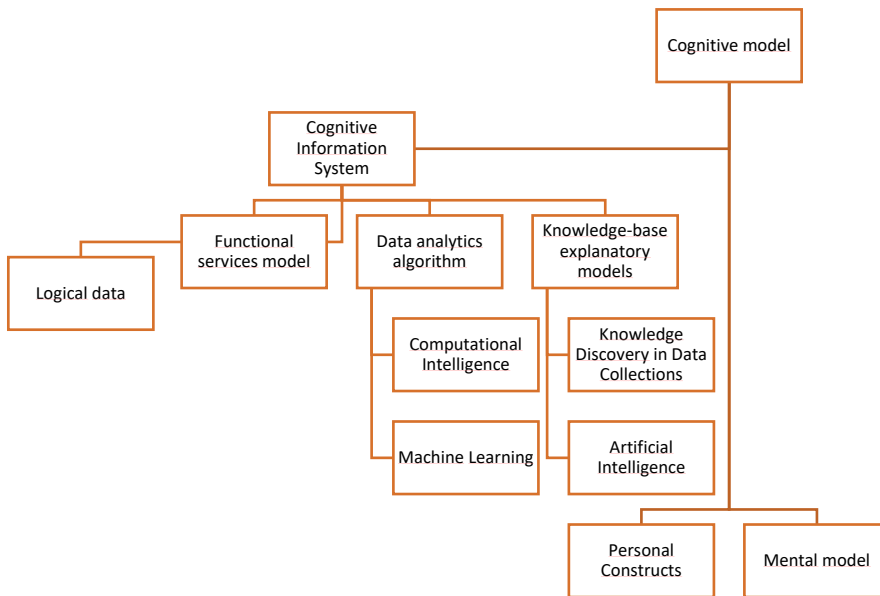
Cognitive model

Cognitive Information System

Functional services model

Data analytics algorithm

Knowledge-base explanatory models

Logical data

Computational Intelligence

Machine Learning

Knowledge Discovery in Data Collections

Artificial Intelligence

Personal Constructs

Mental model